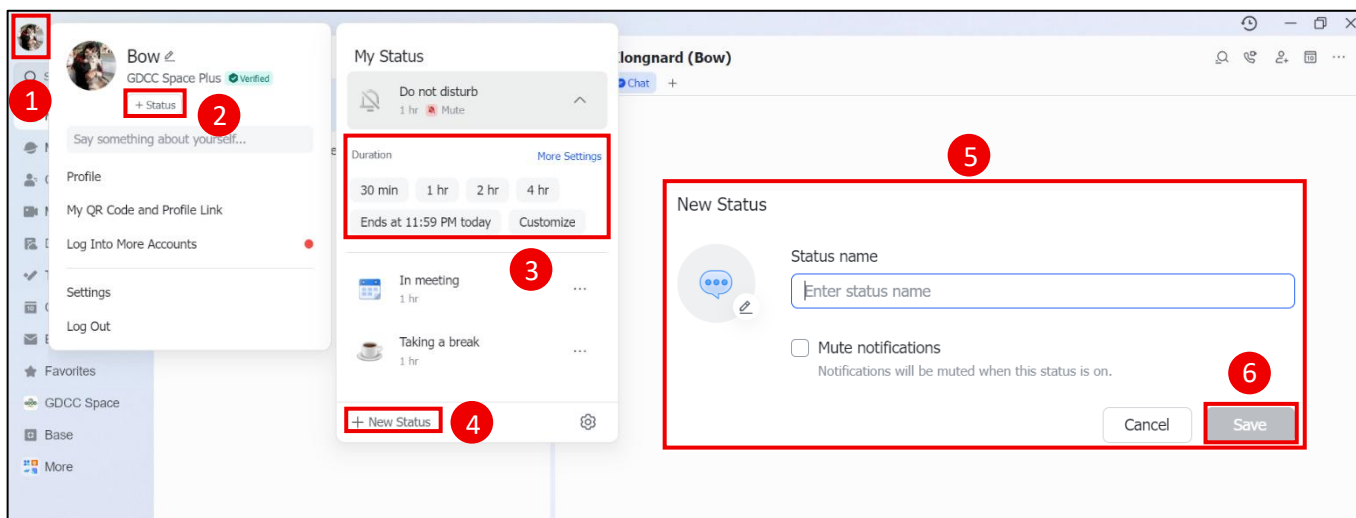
1

Bow
GDCC Space Plus Verified
+ Status
2
Say something about yourself...
Profile
My QR Code and Profile Link
Log Into More Accounts
Settings
Log Out

Favorites
GDCC Space
Base
More

My Status
Do not disturb
1 hr Mute
Duration
More Settings
30 min
1 hr
2 hr
4 hr
Ends at 11:59 PM today
Customize
3
In meeting
1 hr
Taking a break
1 hr
+ New Status
4

longnard (Bow)
Chat +

5
New Status
Status name
Enter status name
Mute notifications
Notifications will be muted when this status is on.
6
Cancel
Save